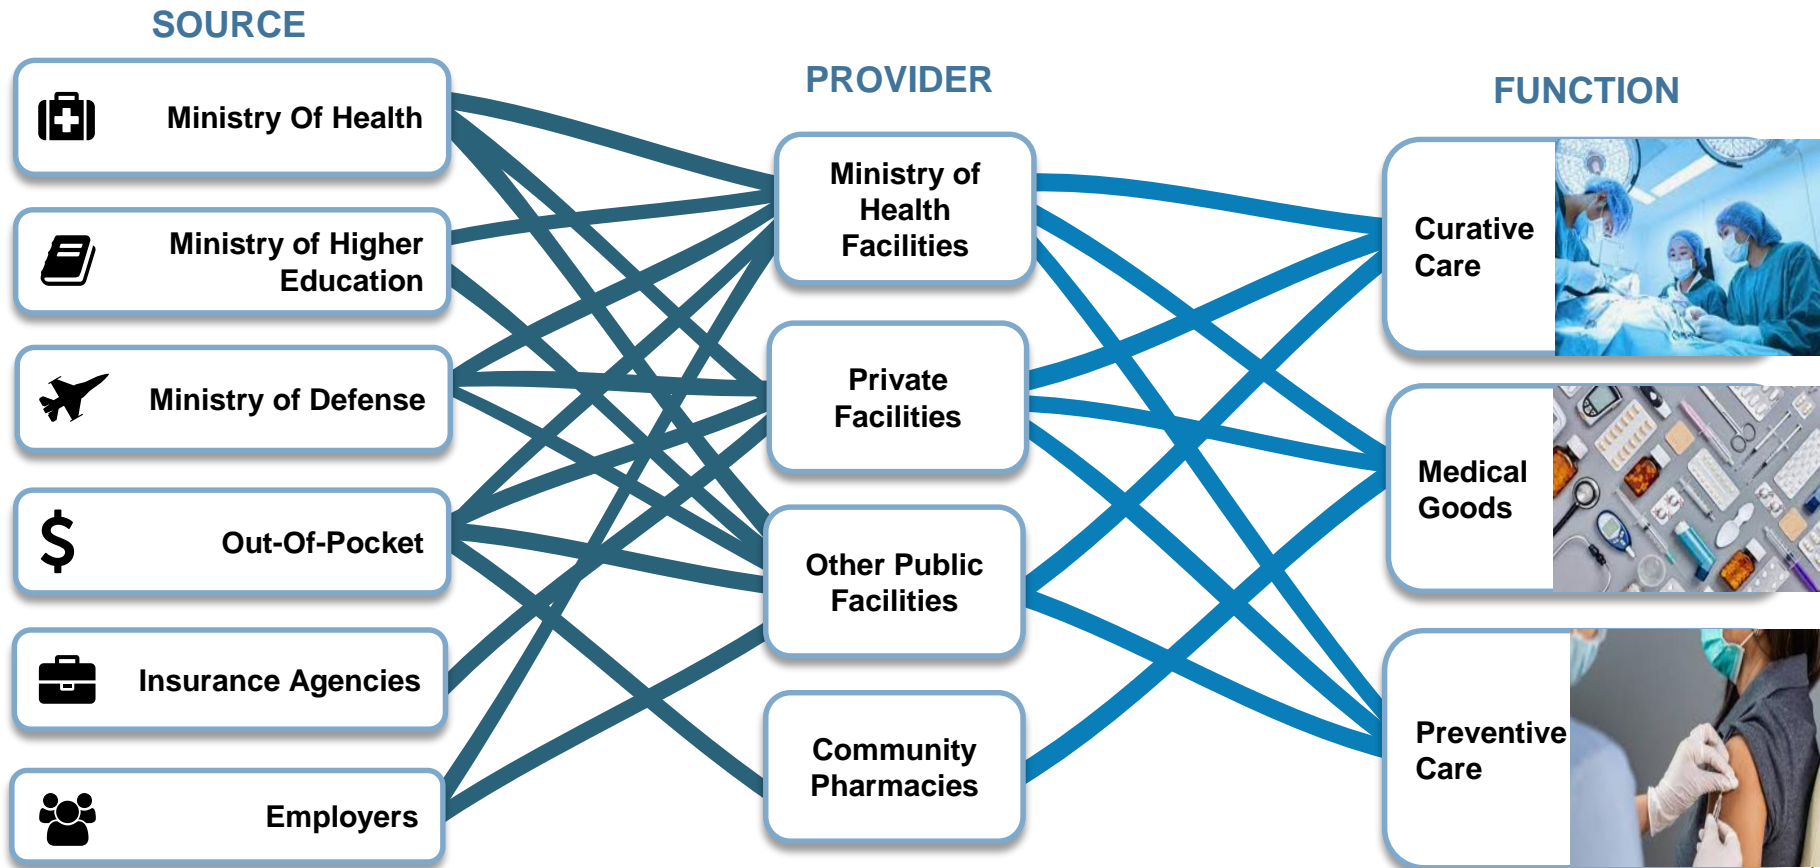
SOURCE

Ministry Of Health

Ministry of Higher Education

Ministry of Defense

Out-Of-Pocket

Insurance Agencies

Employers

PROVIDER

Ministry of Health Facilities

Private Facilities

Other Public Facilities

Community Pharmacies

FUNCTION

Curative Care

Medical Goods

Preventive Care